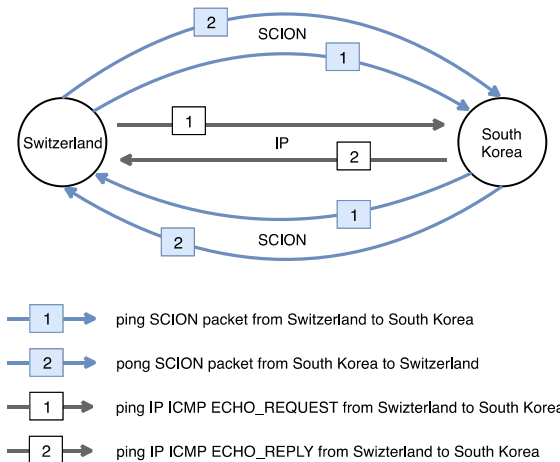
2

SCION

1

Switzerland

1

South Korea

IP

2

1

2

SCION

1 ping SCION packet from Switzerland to South Korea

2 pong SCION packet from South Korea to Switzerland

1 ping IP ICMP ECHO_REQUEST from Swizterland to South Korea

2 ping IP ICMP ECHO_REPLY from Swizterland to South Korea